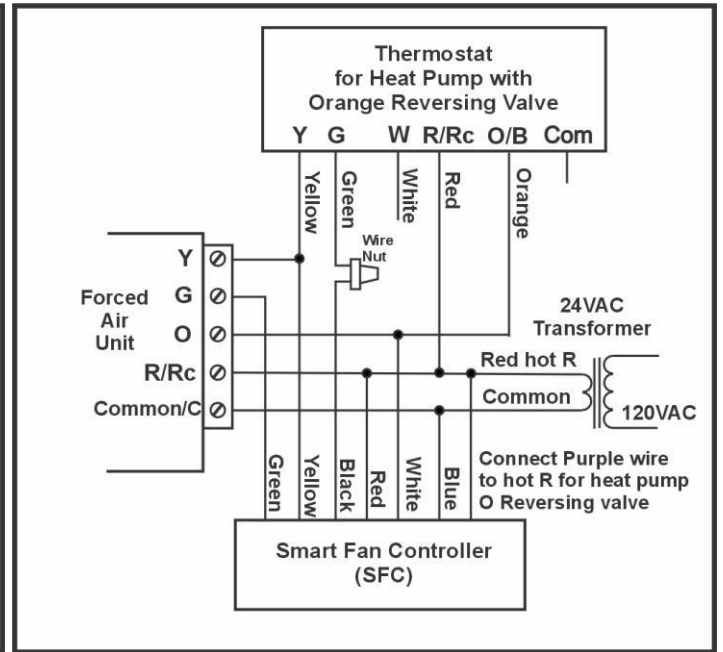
Thermostat
for Heat Pump with
Orange Reversing Valve

Y G W R/Rc O/B Com

Yellow Green White Red Orange

Wire Nut

Forced Air Unit

Y
G
O
R/Rc
Common/C

24VAC
Transformer

Red hot R
Common
120VAC

Green Yellow Black Red White Blue

Connect Purple wire to hot R for heat pump O Reversing valve

Smart Fan Controller
(SFC)